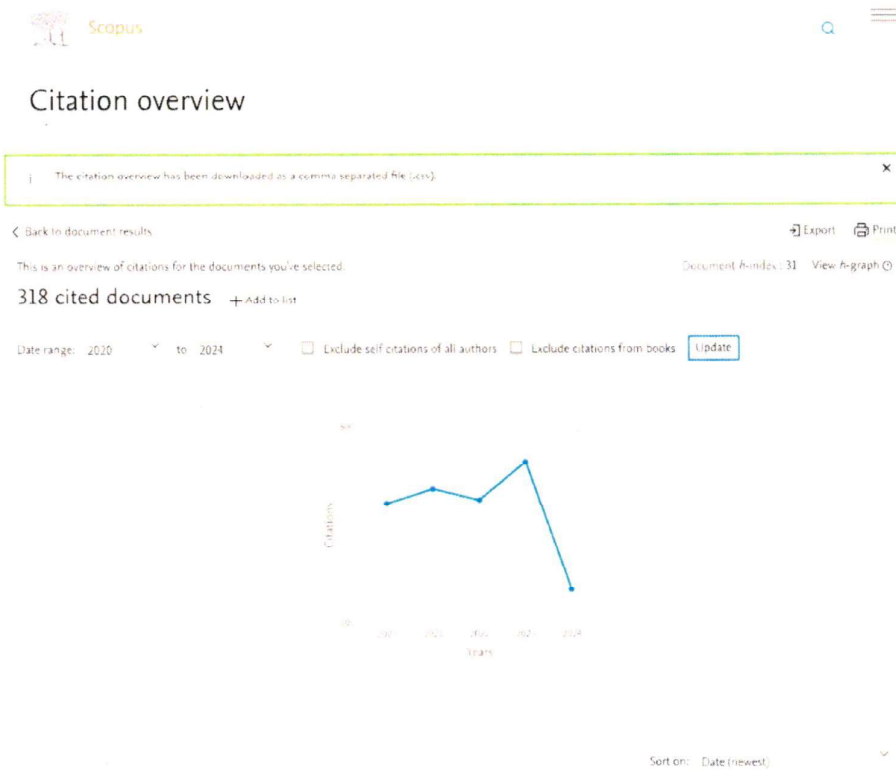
Scopus

Citation overview

The citation overview has been downloaded as a comma separated file (.csv).

×

< Back to document results

Export Print

This is an overview of citations for the documents you've selected.

Document h-index : 31 View h-graph

318 cited documents + Add to list

Date range: 2020 to 2024 Exclude self citations of all authors Exclude citations from books Update

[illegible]

Citations

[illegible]

2020 2021 2022 2023 2024

Years

Sort on: Date (newest)